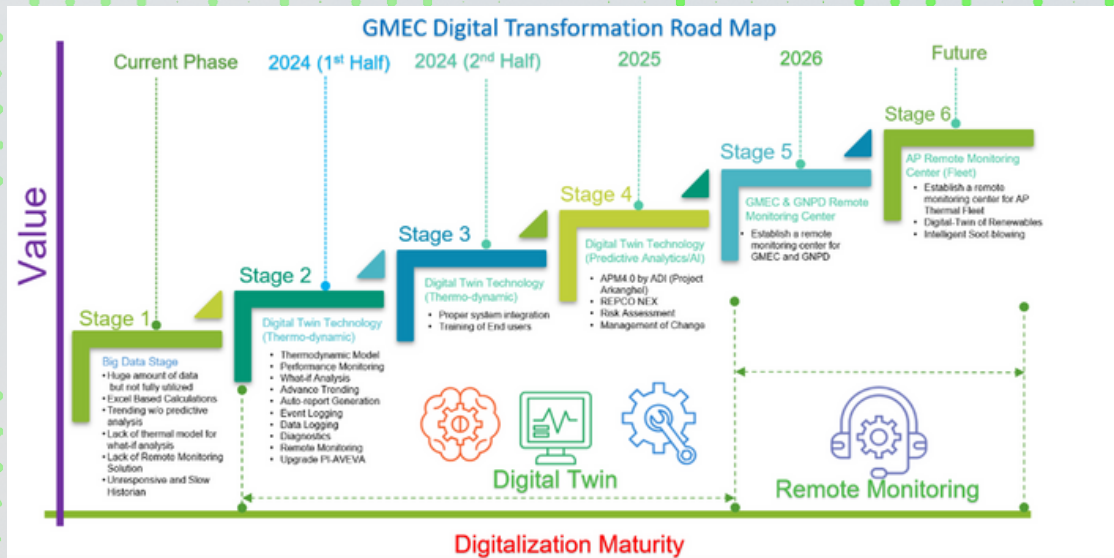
GMEC Digital Transformation Road Map

Value

Current Phase

2024 (1st Half)

2024 (2nd Half)

2025

2026

Future

Stage 1

Big Data Stage
• Huge amount of data but not fully utilized
• Excel Based Calculations
• Trending w/o predictive analysis
• Lack of thermal model for what-if analysis
• Lack of Remote Monitoring Solution
• Unresponsive and Slow Historian

Stage 2

Digital Twin Technology (Thermo-dynamic)
• Thermodynamic Model
• Performance Monitoring
• What-if Analysis
• Advance Trending
• Auto-report Generation
• Event Logging
• Data Logging
• Diagnostics
• Remote Monitoring
• Upgrade PI-AVEVA

Stage 3

Digital Twin Technology (Thermo-dynamic)
• Proper system integration
• Training of End users

Stage 4

Digital Twin Technology (Predictive Analytics/AI)
• APM4.0 by ADI (Project Arkanghel)
• REPCO NEX
• Risk Assessment
• Management of Change

Stage 5

GMEC & GNPD Remote Monitoring Center
• Establish a remote monitoring center for GMEC and GNPD

Stage 6

AP Remote Monitoring Center (Fleet)
• Establish a remote monitoring center for AP Thermal Fleet
• Digital-Twin of Renewables
• Intelligent Soot-blowing

Digital Twin

Remote Monitoring

Digitalization Maturity